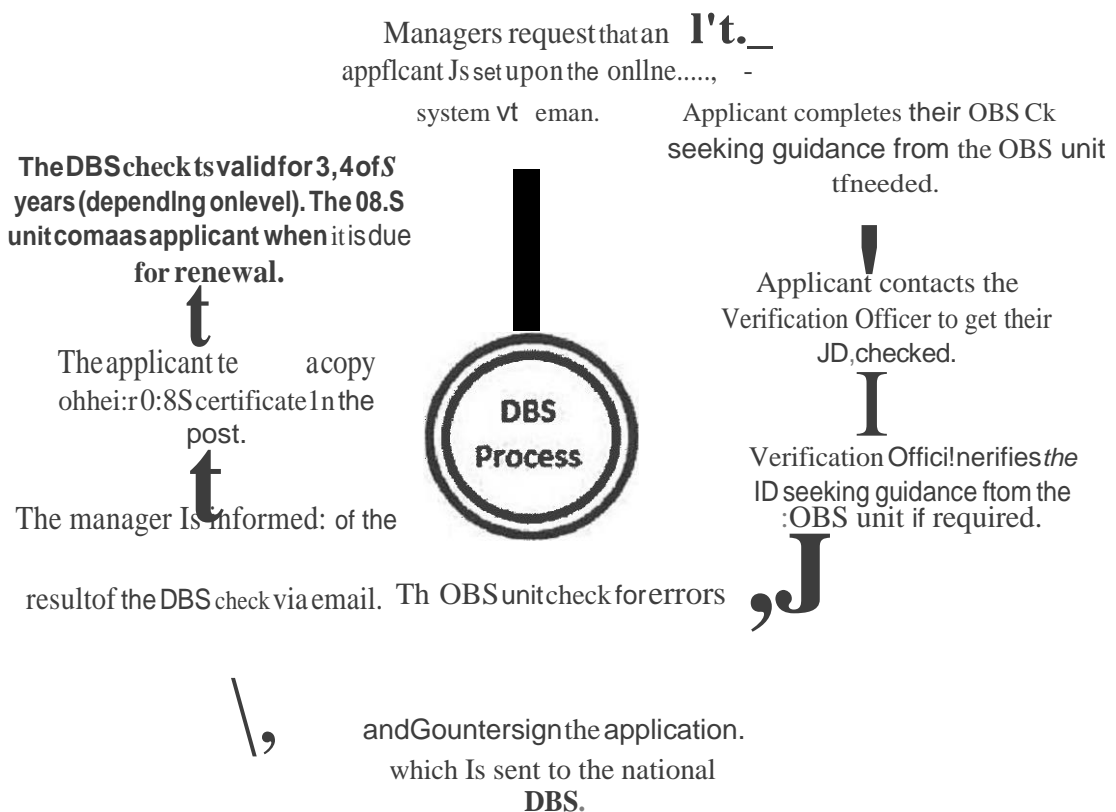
Managers request that an l't._ appflcant Js set upon the onllne....., -

system vt eman.

Applicant completes their OBS Ck seeking guidance from the OBS unit tfneeded.

Applicant contacts the Verification Officer to get their JD,checked.

I

Verification Offici!nerifies the ID seeking guidance ftom the :OBS unit if required.

,J

Th OBS unit check for errors

\,

andGountersign the application. which Is sent to the national DBS.

The manager Is informed: of the resultof the DBS check via email.

t

The applicant te acopy ohhei:r 0:8S certificate 1n the post.

t

The DBS check ts valid for 3, 4 of S years (dependlng onlevel). The 08.S unit comaas applicant when it is due for renewal.

DBS Process